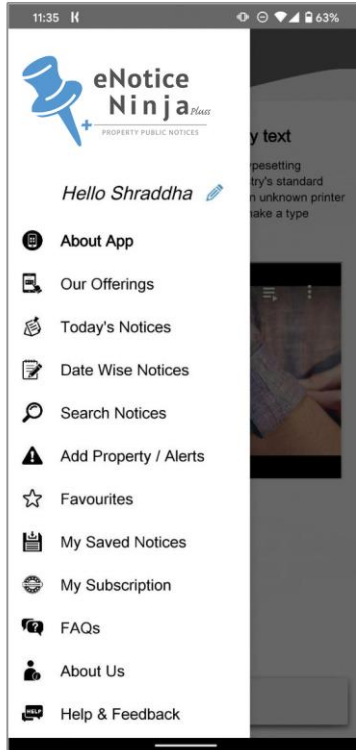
11:35 K
63%

eNotice Ninja Plus
PROPERTY PUBLIC NOTICES

y text
pesetting
try's standard
n unknown printer
make a type

Hello Shraddha

About App
Our Offerings
Today's Notices
Date Wise Notices
Search Notices
Add Property / Alerts
Favourites
My Saved Notices
My Subscription
FAQs
About Us
Help & Feedback